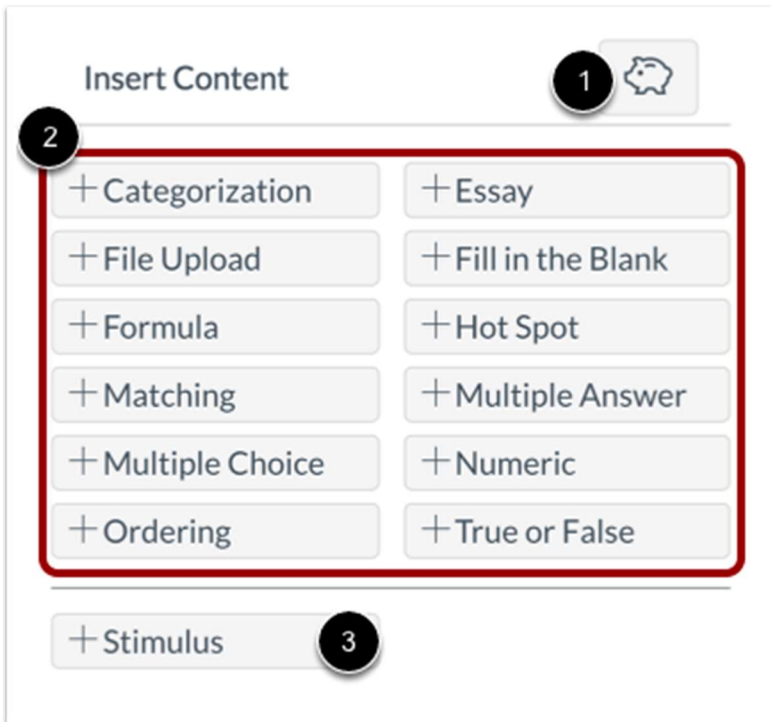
Insert Content

1

2

+ Categorization
+ Essay
+ File Upload
+ Fill in the Blank
+ Formula
+ Hot Spot
+ Matching
+ Multiple Answer
+ Multiple Choice
+ Numeric
+ Ordering
+ True or False

+ Stimulus

3